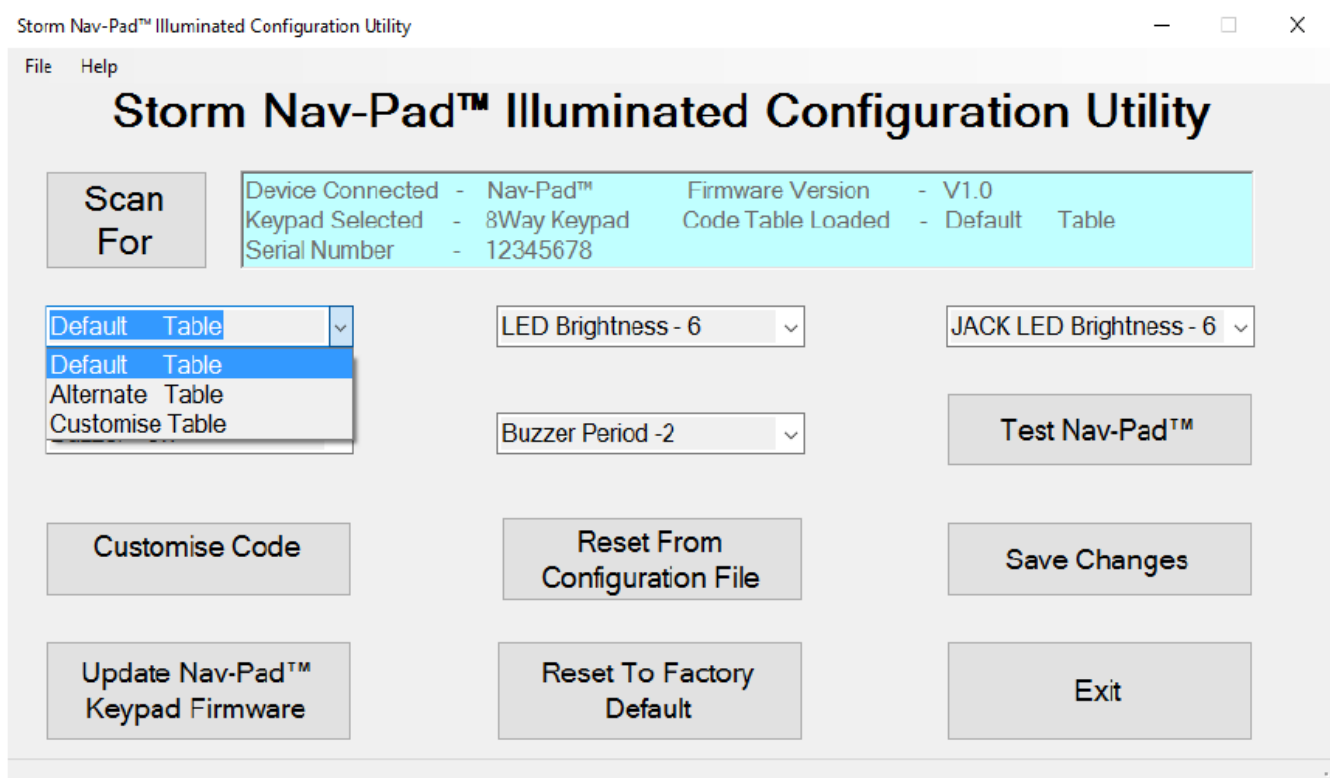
Storm Nav-Pad™ Illuminated Configuration Utility

File Help

Storm Nav-Pad™ Illuminated Configuration Utility

Scan For

Device Connected - Nav-Pad™ Firmware Version - V1.0
Keypad Selected - 8Way Keypad Code Table Loaded - Default Table
Serial Number - 12345678

Default Table

Default Table
Alternate Table
Customise Table

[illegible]

LED Brightness - 6

JACK LED Brightness - 6

Buzzer Period -2

Test Nav-Pad™

Customise Code

Reset From Configuration File

Save Changes

Update Nav-Pad™ Keypad Firmware

Reset To Factory Default

Exit